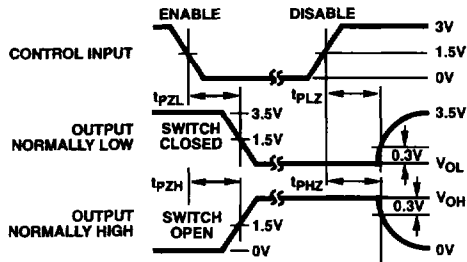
ENABLE
DISABLE
3V
CONTROL INPUT
1.5V
0V
$t_{PZL}$
$t_{PLZ}$
3.5V
OUTPUT NORMALLY LOW
SWITCH CLOSED
1.5V
3.5V
0.3V
$V_{OL}$
$t_{PZH}$
$t_{PHZ}$
$V_{OH}$
0.3V
OUTPUT NORMALLY HIGH
SWITCH OPEN
1.5V
0V
0V